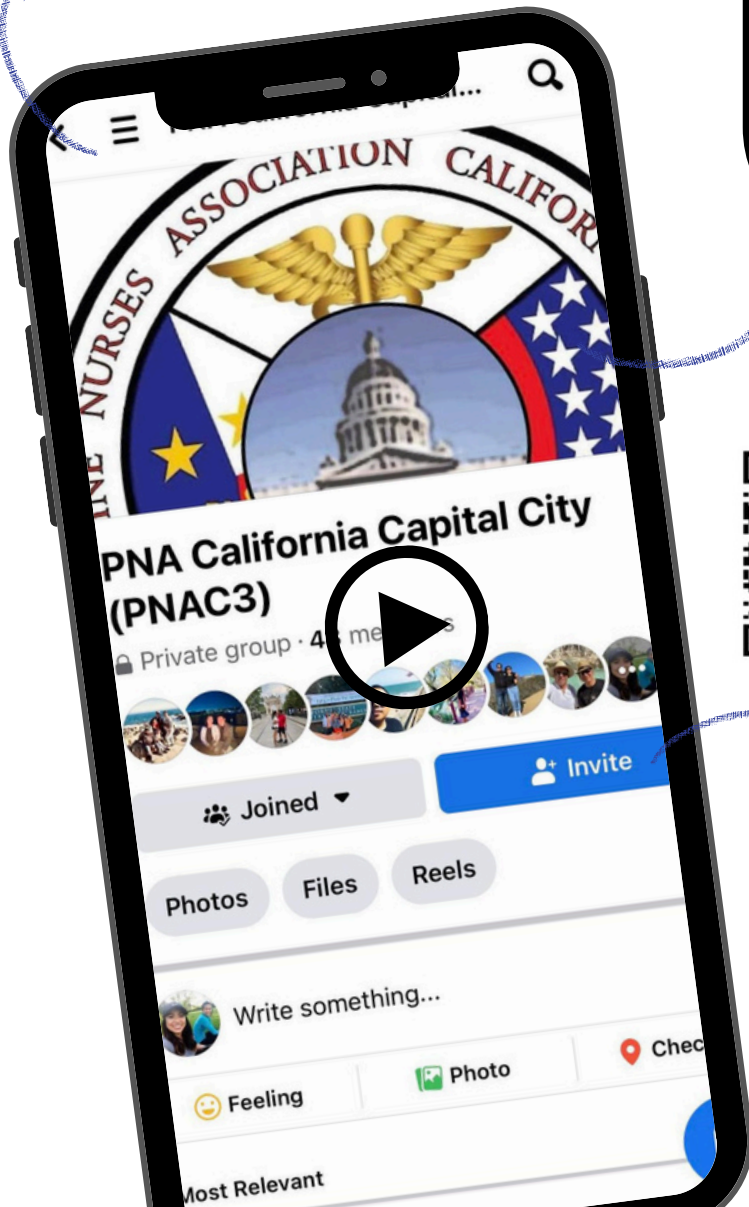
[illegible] California Capital...

NURSES ASSOCIATION CALIFOR

PNA California Capital City (PNAC3)

Private group · 4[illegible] me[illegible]s

Joined

Invite

Photos

Files

Reels

Write something...

Feeling

Photo

Chec

Most Relevant